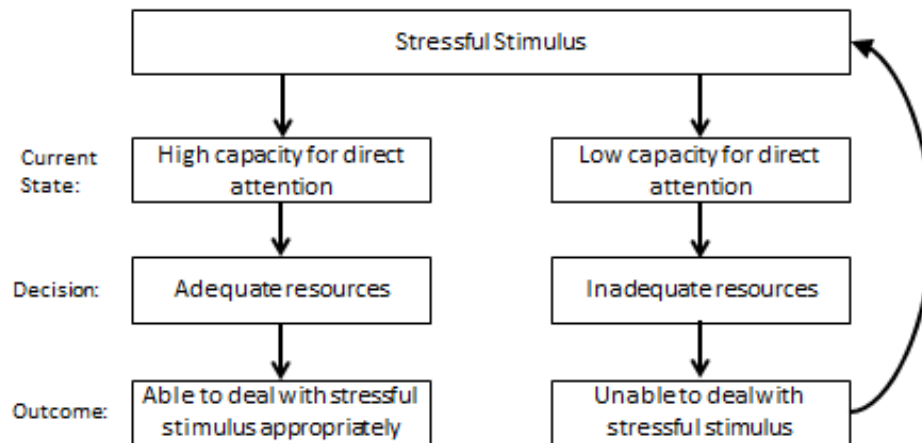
Stressful Stimulus

Current State:

High capacity for direct attention

Low capacity for direct attention

Decision:

Adequate resources

Inadequate resources

Outcome:

Able to deal with stressful stimulus appropriately

Unable to deal with stressful stimulus